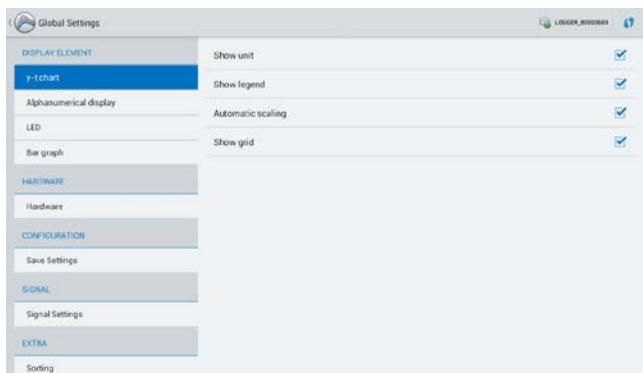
Global Settings

LOGGER_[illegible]

DISPLAY ELEMENT

y-t chart

Alphanumerical display

LED

Bar graph

HARDWARE

Hardware

CONFIGURATION

Save Settings

SIGNAL

Signal Settings

EXTRA

Sorting

Show unit

Show legend

Automatic scaling

Show grid